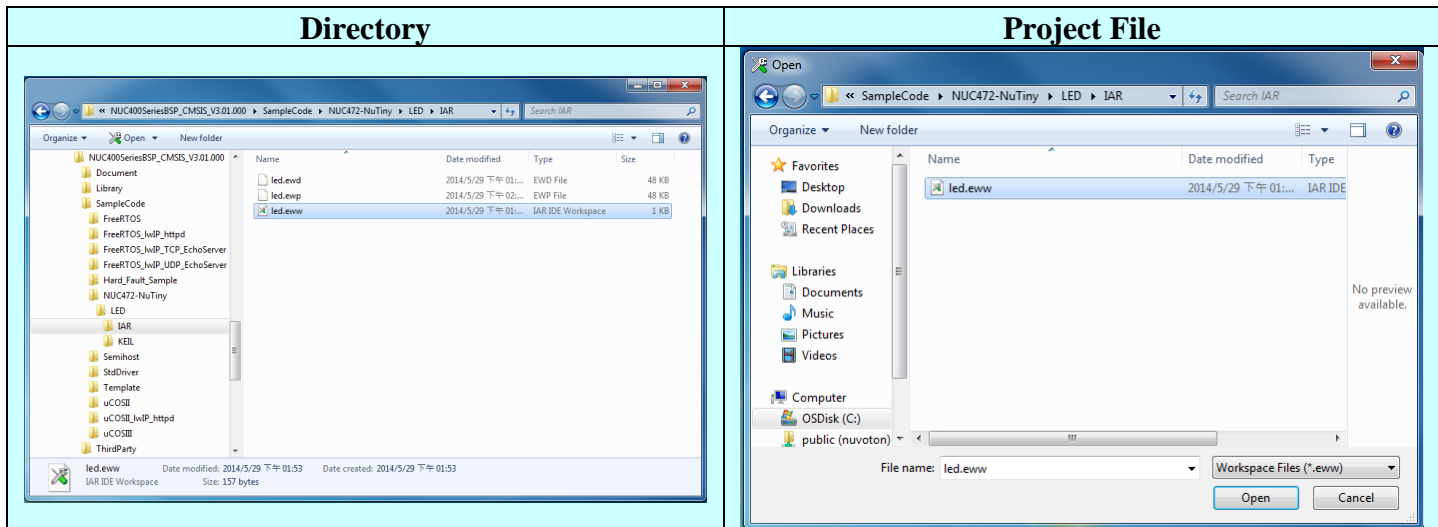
| Directory | Project File |
|---|---|
| « NUC400SeriesBSP_CMSIS_V3.01.000 ▸ SampleCode ▸ NUC472-NuTiny ▸ LED ▸ IAR<br>Search IAR<br>Organize ▾ Open ▾ New folder<br>NUC400SeriesBSP_CMSIS_V3.01.000<br>Document<br>Library<br>SampleCode<br>FreeRTOS<br>FreeRTOS_lwIP_httpd<br>FreeRTOS_lwIP_TCP_EchoServer<br>FreeRTOS_lwIP_UDP_EchoServer<br>Hard_Fault_Sample<br>NUC472-NuTiny<br>LED<br>IAR<br>KEIL<br>Semihost<br>StdDriver<br>Template<br>uCOSII<br>uCOSII_lwIP_httpd<br>uCOSIII<br>ThirdParty<br>Name / Date modified / Type / Size<br>led.ewd 2014/5/29 下午 01:... EWD File 48 KB<br>led.ewp 2014/5/29 下午 02:... EWP File 48 KB<br>led.eww 2014/5/29 下午 01:... IAR IDE Workspace 1 KB<br>led.eww Date modified: 2014/5/29 下午 01:53 Date created: 2014/5/29 下午 01:53<br>IAR IDE Workspace Size: 157 bytes | Open<br>« SampleCode ▸ NUC472-NuTiny ▸ LED ▸ IAR<br>Search IAR<br>Organize ▾ New folder<br>Favorites<br>Desktop<br>Downloads<br>Recent Places<br>Libraries<br>Documents<br>Music<br>Pictures<br>Videos<br>Computer<br>OSDisk (C:)<br>public (nuvoton)<br>Name / Date modified / Type<br>led.eww 2014/5/29 下午 01:... IAR IDE<br>No preview available.<br>File name: led.eww<br>Workspace Files (*.eww)<br>Open Cancel |